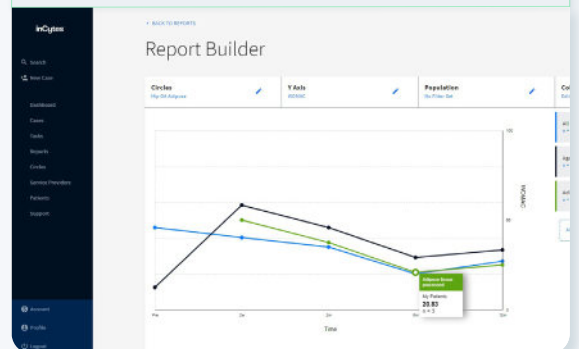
inCytes

Search
New Case

Dashboard
Cases
Tasks
Reports
Circles
Service Providers
Patients
Support

Account
Profile
Logout

< BACK TO REPORTS

Report Builder

Circles
Hip OA Allgeuse

Y Axis
WOMAC

Population
No Filter Set

Co

100

50

WOMAC

Allgeuse Score
assessed

My Patients
20.83
n = 5

Pre
2w
2m
6m
12m

Time